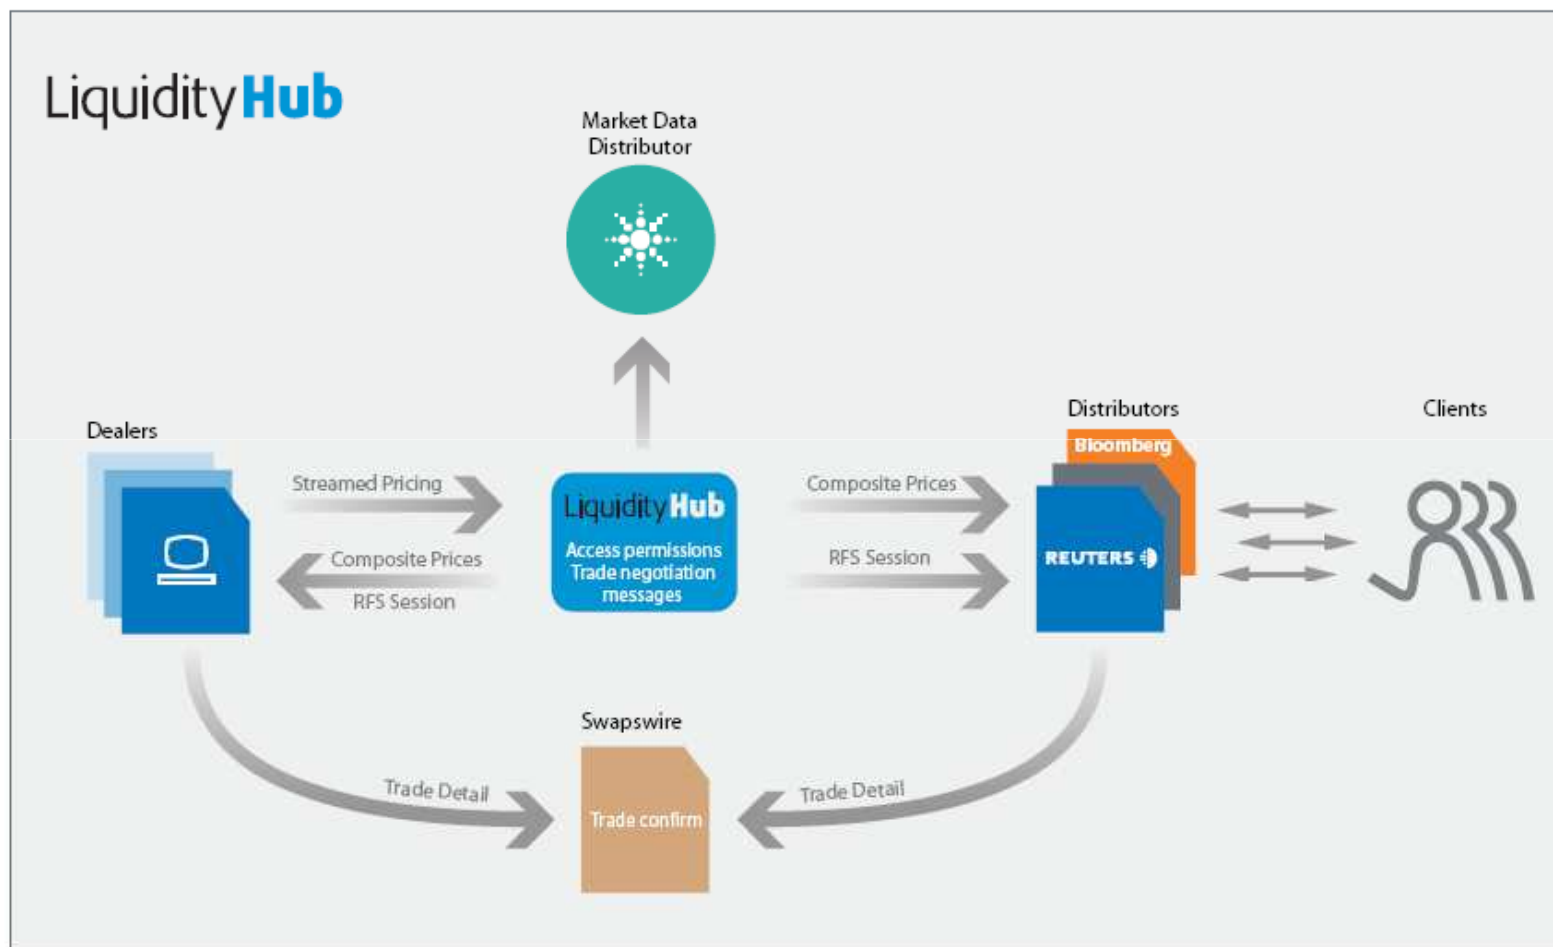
LiquidityHub

Market Data Distributor

Dealers

Streamed Pricing

Composite Prices

RFS Session

LiquidityHub

Access permissions
Trade negotiation messages

Composite Prices

RFS Session

Distributors

Bloomberg

REUTERS

Clients

Swapswire

Trade Detail

Trade confirm

Trade Detail